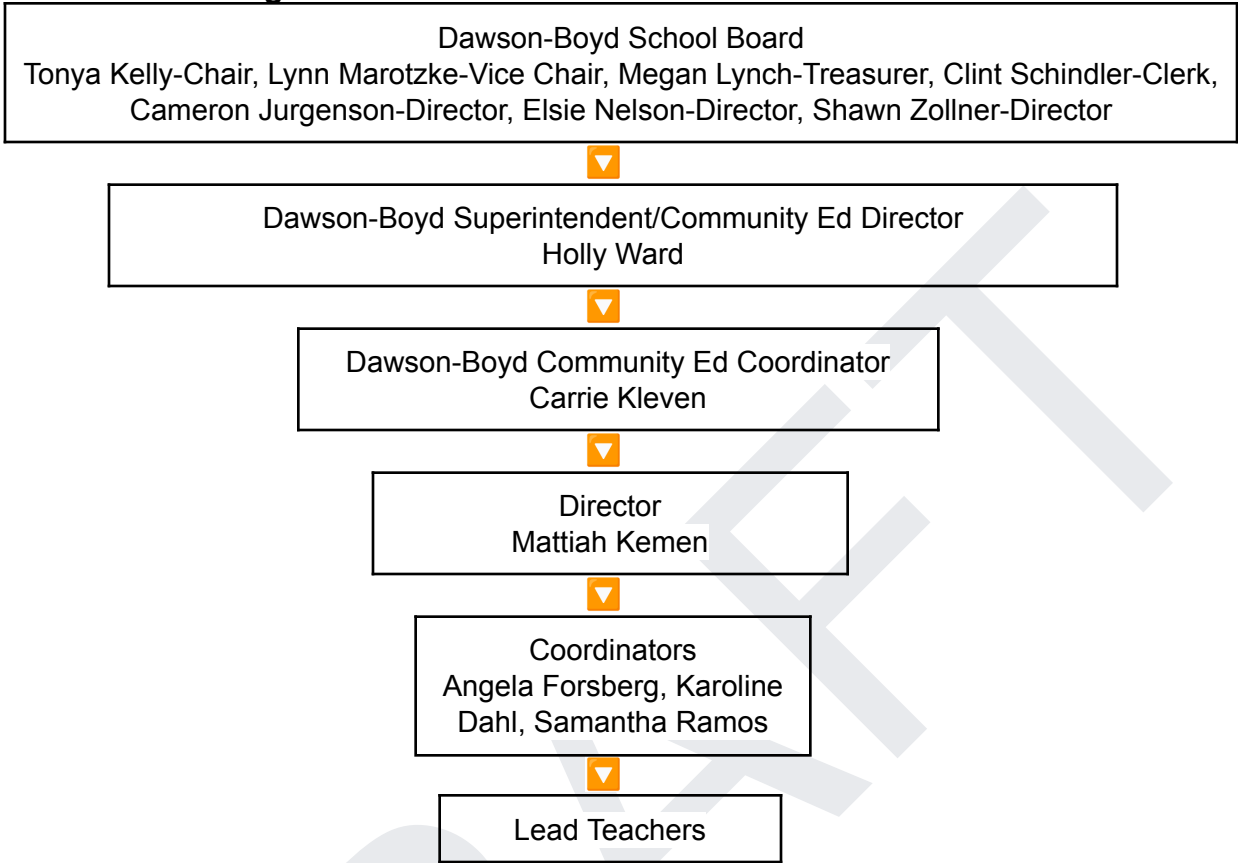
Dawson-Boyd School Board
Tonya Kelly-Chair, Lynn Marotzke-Vice Chair, Megan Lynch-Treasurer, Clint Schindler-Clerk, Cameron Jurgenson-Director, Elsie Nelson-Director, Shawn Zollner-Director

Dawson-Boyd Superintendent/Community Ed Director
Holly Ward

Dawson-Boyd Community Ed Coordinator
Carrie Kleven

Director
Mattiah Kemen

Coordinators
Angela Forsberg, Karoline Dahl, Samantha Ramos

Lead Teachers

DRAFT